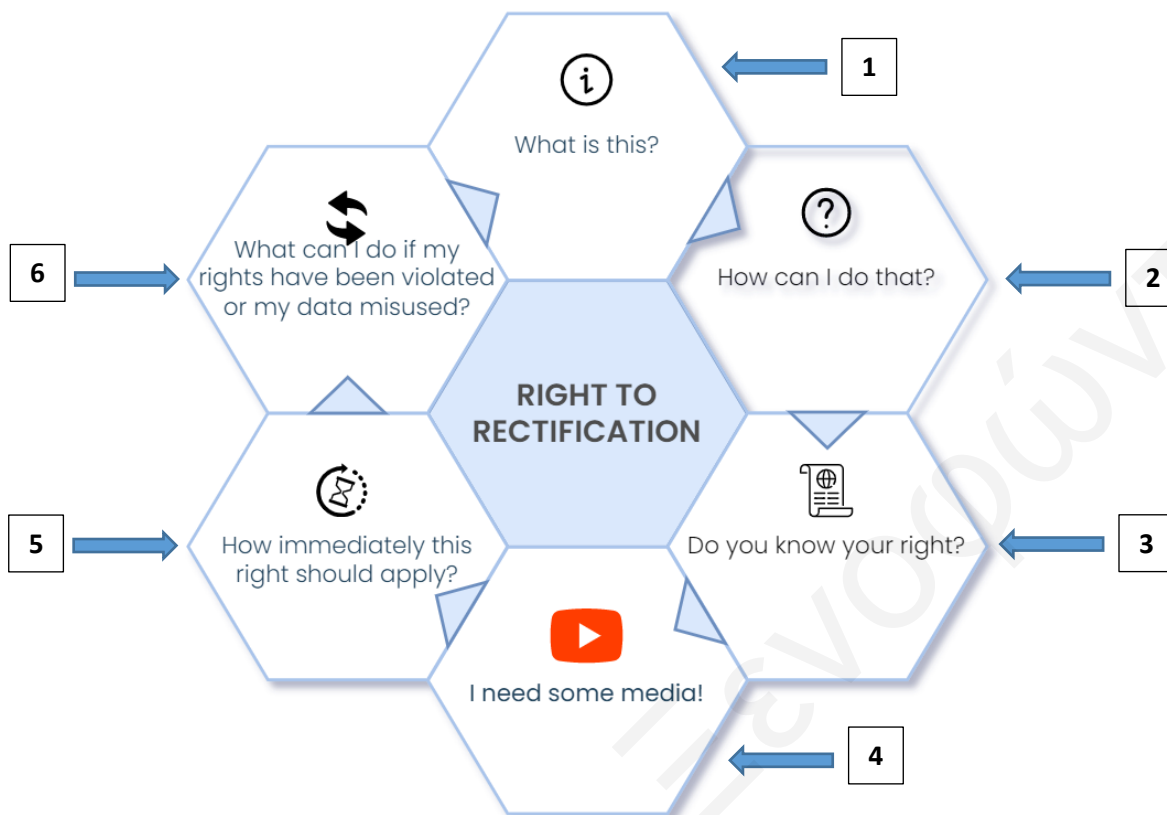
What is this?

1

How can I do that?

2

Do you know your right?

3

I need some media!

4

How immediately this right should apply?

5

What can I do if my rights have been violated or my data misused?

6

RIGHT TO RECTIFICATION

Ξενοφών